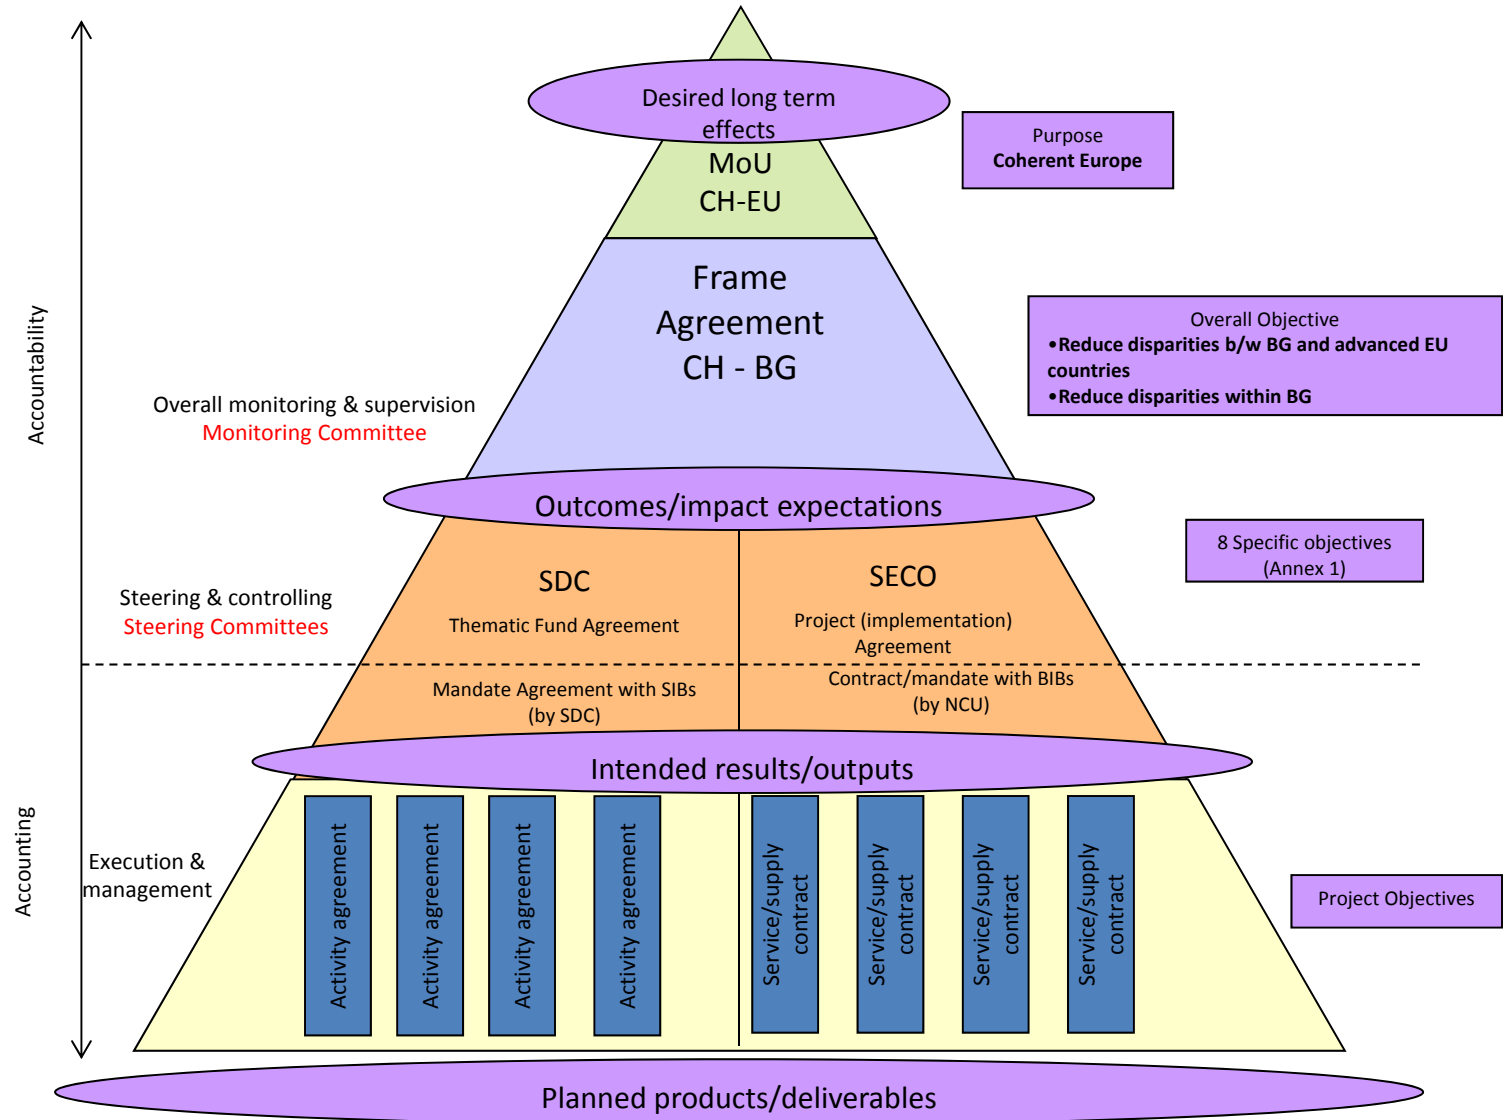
Accountability

Desired long term effects

MoU
CH-EU

Purpose
Coherent Europe

Frame Agreement CH - BG

Overall Objective
•Reduce disparities b/w BG and advanced EU countries
•Reduce disparities within BG

Overall monitoring & supervision
Monitoring Committee

Outcomes/impact expectations

8 Specific objectives (Annex 1)

Steering & controlling
Steering Committees

SDC
Thematic Fund Agreement

SECO
Project (implementation) Agreement

Mandate Agreement with SIBs (by SDC)

Contract/mandate with BIBs (by NCU)

Intended results/outputs

Accounting

Execution & management

Activity agreement
Activity agreement
Activity agreement
Activity agreement

Service/supply contract
Service/supply contract
Service/supply contract
Service/supply contract

Project Objectives

Planned products/deliverables